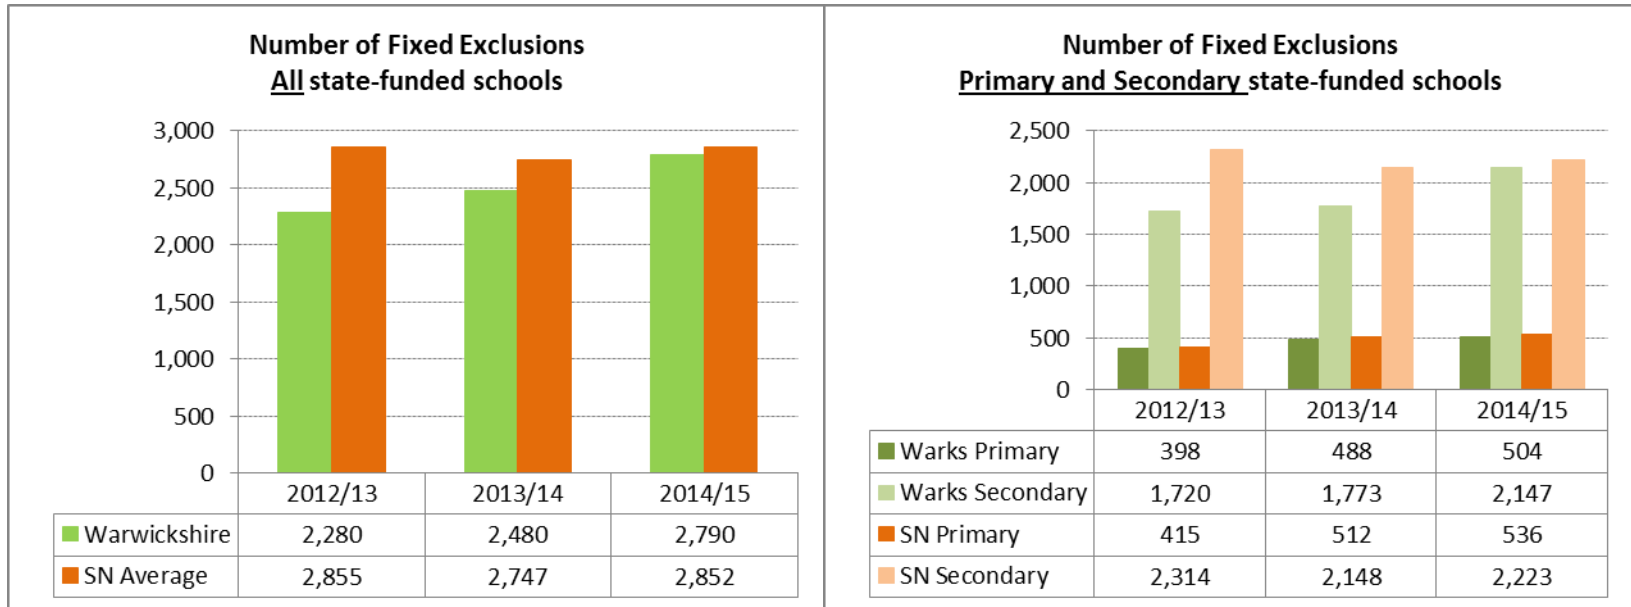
Number of Fixed Exclusions
All state-funded schools

3,000
2,500
2,000
1,500
1,000
500
0

| | 2012/13 | 2013/14 | 2014/15 |
|---|---|---|---|
| Warwickshire | 2,280 | 2,480 | 2,790 |
| SN Average | 2,855 | 2,747 | 2,852 |

Number of Fixed Exclusions
Primary and Secondary state-funded schools

2,500
2,000
1,500
1,000
500
0

| | 2012/13 | 2013/14 | 2014/15 |
|---|---|---|---|
| Warks Primary | 398 | 488 | 504 |
| Warks Secondary | 1,720 | 1,773 | 2,147 |
| SN Primary | 415 | 512 | 536 |
| SN Secondary | 2,314 | 2,148 | 2,223 |